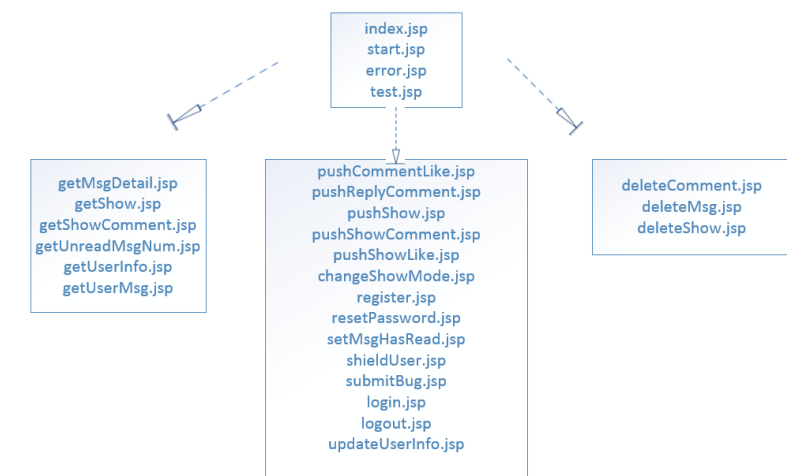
index.jsp
start.jsp
error.jsp
test.jsp

getMsgDetail.jsp
getShow.jsp
getShowComment.jsp
getUnreadMsgNum.jsp
getUserInfo.jsp
getUserMsg.jsp

pushCommentLike.jsp
pushReplyComment.jsp
pushShow.jsp
pushShowComment.jsp
pushShowLike.jsp
changeShowMode.jsp
register.jsp
resetPassword.jsp
setMsgHasRead.jsp
shieldUser.jsp
submitBug.jsp
login.jsp
logout.jsp
updateUserInfo.jsp

deleteComment.jsp
deleteMsg.jsp
deleteShow.jsp